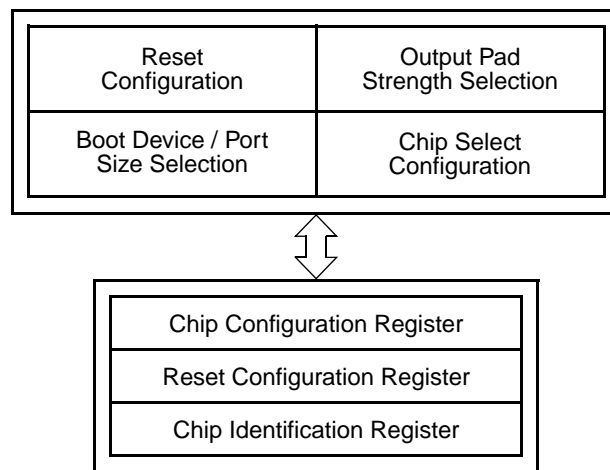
Reset Configuration

Output Pad Strength Selection

Boot Device / Port Size Selection

Chip Select Configuration

Chip Configuration Register

Reset Configuration Register

Chip Identification Register